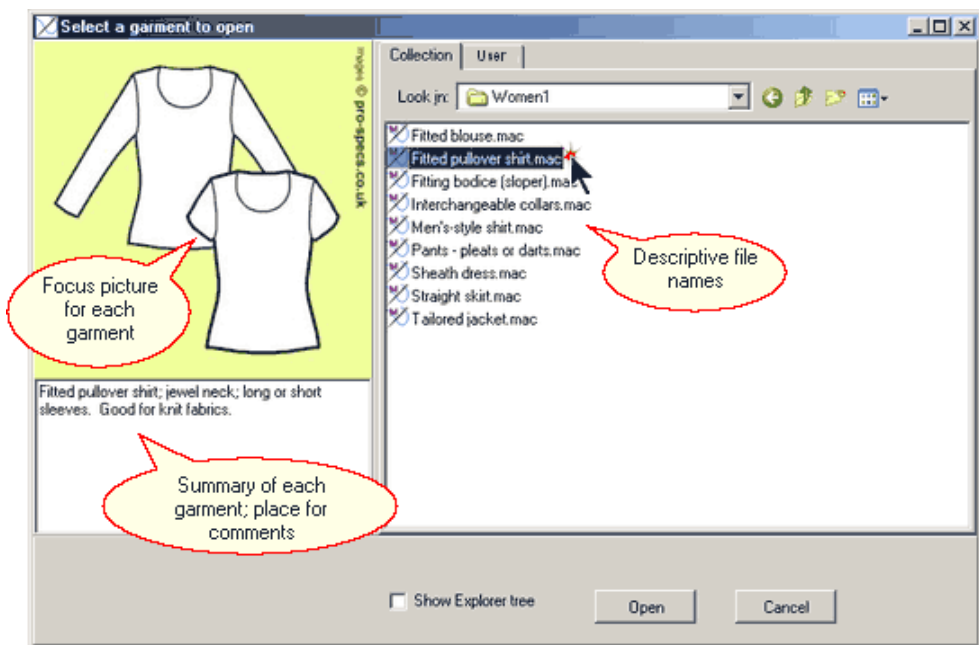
Select a garment to open

images © pro-specs.co.uk

Focus picture for each garment

Fitted pullover shirt; jewel neck; long or short sleeves. Good for knit fabrics.

Summary of each garment; place for comments

Collection | User

Look in: Women1

Fitted blouse.mac
Fitted pullover shirt.mac
Fitting bodice (sloper).mac
Interchangeable collars.mac
Men's-style shirt.mac
Pants - pleats or darts.mac
Sheath dress.mac
Straight skirt.mac
Tailored jacket.mac

Descriptive file names

Show Explorer tree

Open

Cancel